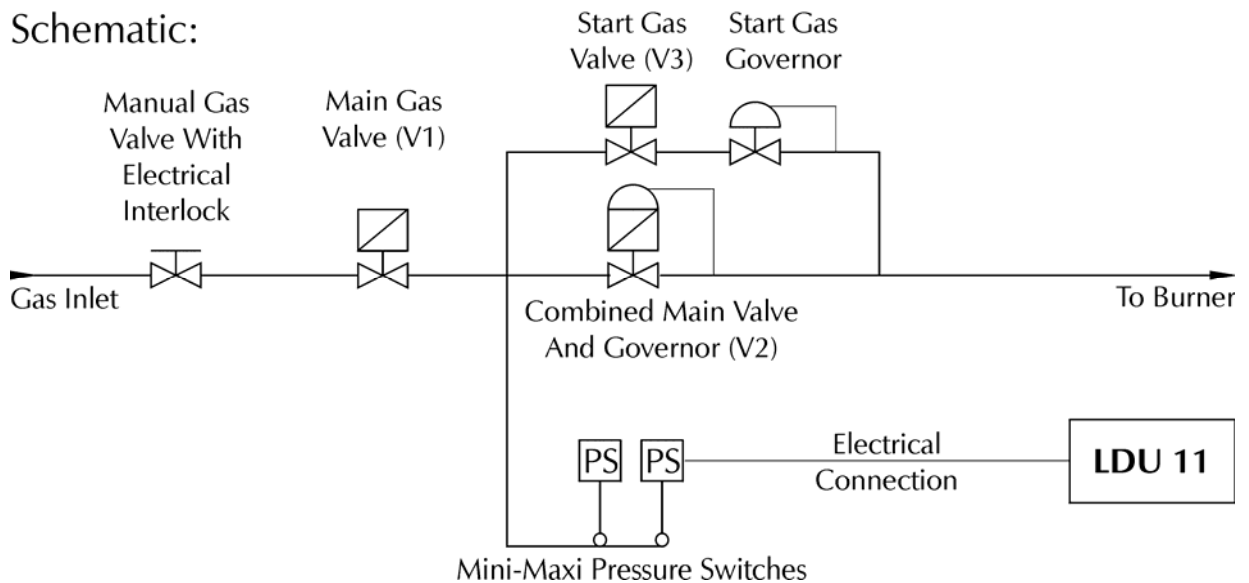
Schematic:

Manual Gas Valve With Electrical Interlock

Main Gas Valve (V1)

Start Gas Valve (V3)

Start Gas Governor

Gas Inlet

To Burner

Combined Main Valve And Governor (V2)

PS

PS

Electrical Connection

LDU 11

Mini-Maxi Pressure Switches